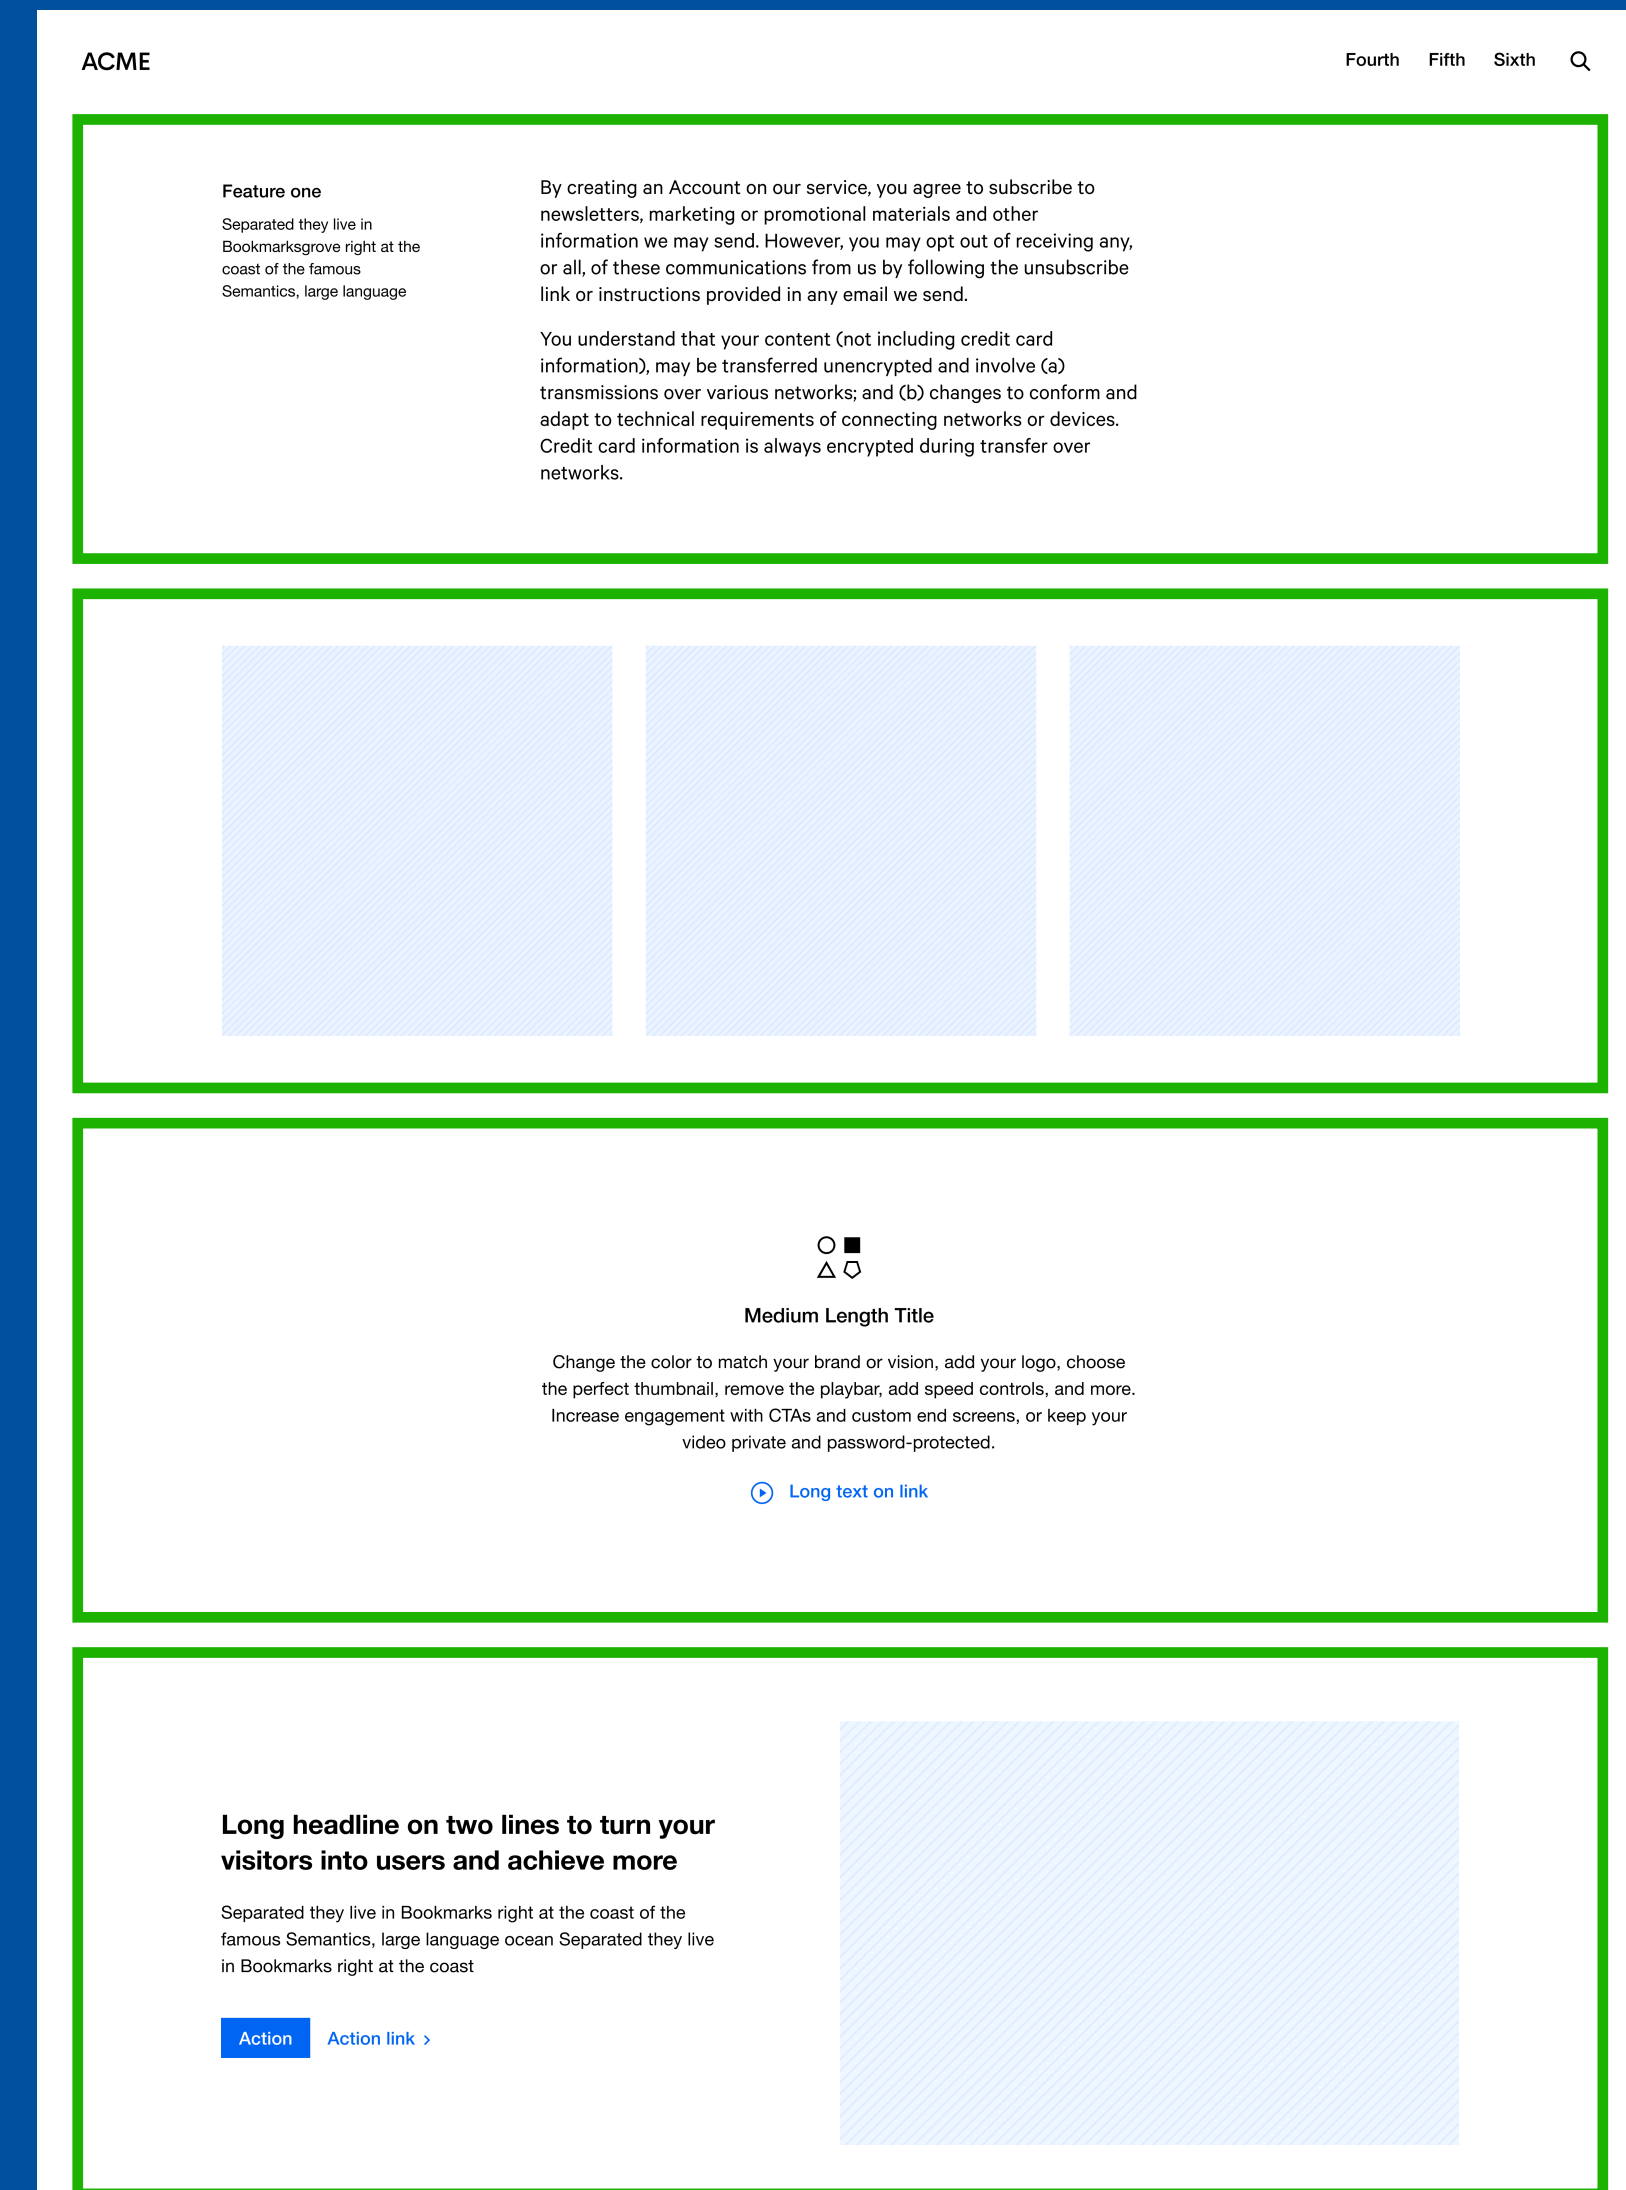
ACME

Fourth Fifth Sixth

Feature one

Separated they live in Bookmarksgrove right at the coast of the famous Semantics, large language

By creating an Account on our service, you agree to subscribe to newsletters, marketing or promotional materials and other information we may send. However, you may opt out of receiving any, or all, of these communications from us by following the unsubscribe link or instructions provided in any email we send.

You understand that your content (not including credit card information), may be transferred unencrypted and involve (a) transmissions over various networks; and (b) changes to conform and adapt to technical requirements of connecting networks or devices. Credit card information is always encrypted during transfer over networks.

Medium Length Title

Change the color to match your brand or vision, add your logo, choose the perfect thumbnail, remove the playbar, add speed controls, and more. Increase engagement with CTAs and custom end screens, or keep your video private and password-protected.

Long text on link

Long headline on two lines to turn your visitors into users and achieve more

Separated they live in Bookmarks right at the coast of the famous Semantics, large language ocean Separated they live in Bookmarks right at the coast

Action Action link ›